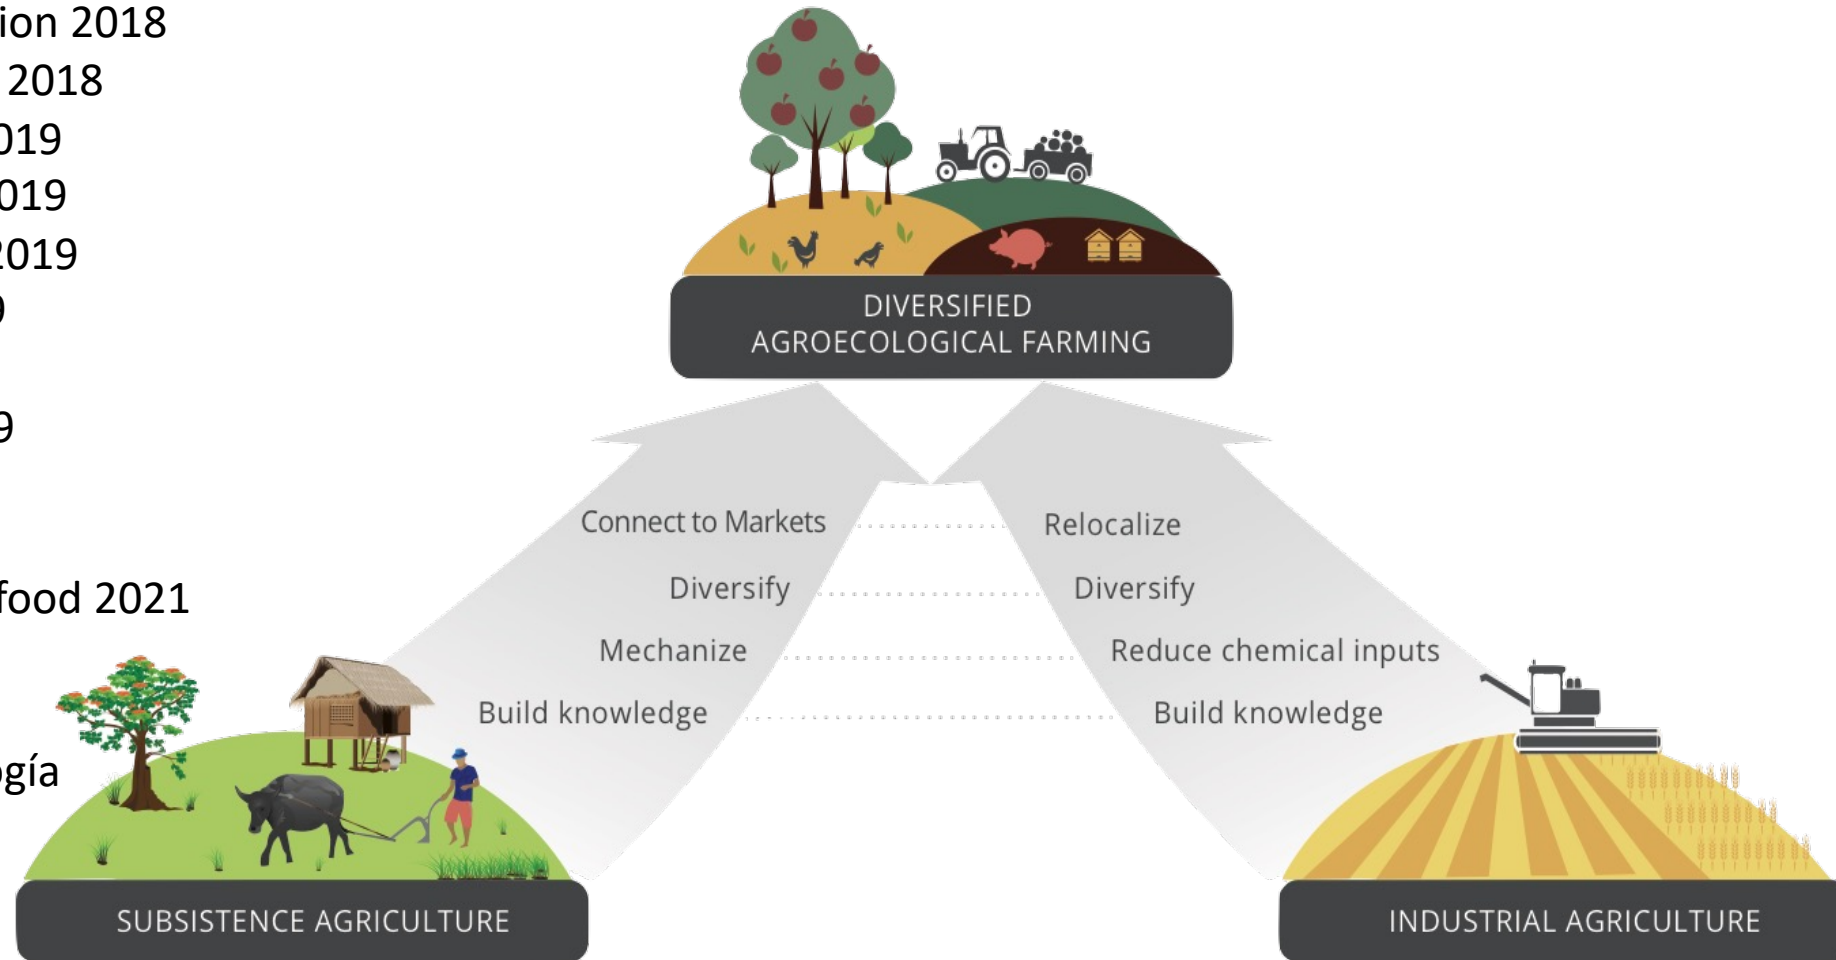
ion 2018
2018
019
019
2019
)

9

food 2021

gía

DIVERSIFIED
AGROECOLOGICAL FARMING

Connect to Markets
Diversify
Mechanize
Build knowledge

Relocalize
Diversify
Reduce chemical inputs
Build knowledge

SUBSISTENCE AGRICULTURE

INDUSTRIAL AGRICULTURE